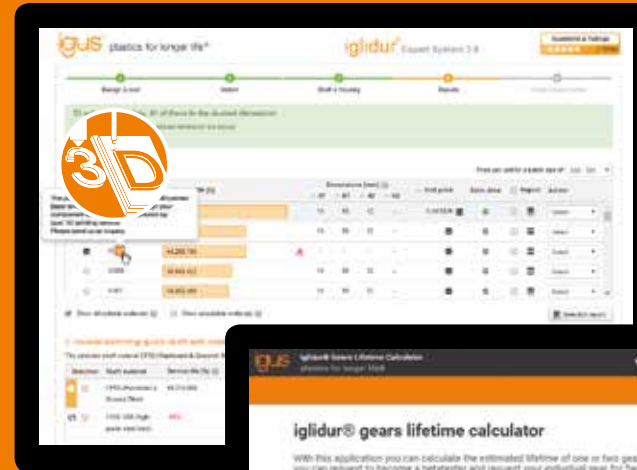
igus plastics for longer life®

iglidur® Expert System 3.0

3D

igus iglidur® Gears Lifetime Calculator
plastics for longer life®

iglidur® gears lifetime calculator

With this application you can calculate the estimated lifetime of one or two ge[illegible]